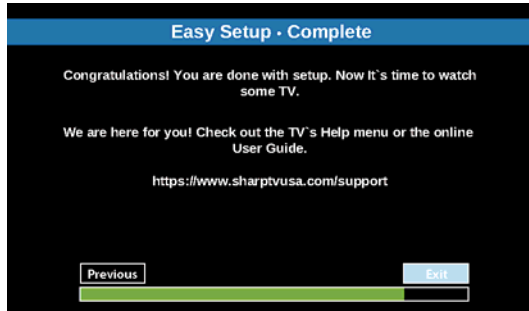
Easy Setup - Complete

Congratulations! You are done with setup. Now It`s time to watch some TV.

We are here for you! Check out the TV`s Help menu or the online User Guide.

https://www.sharptvusa.com/support

Previous

Exit